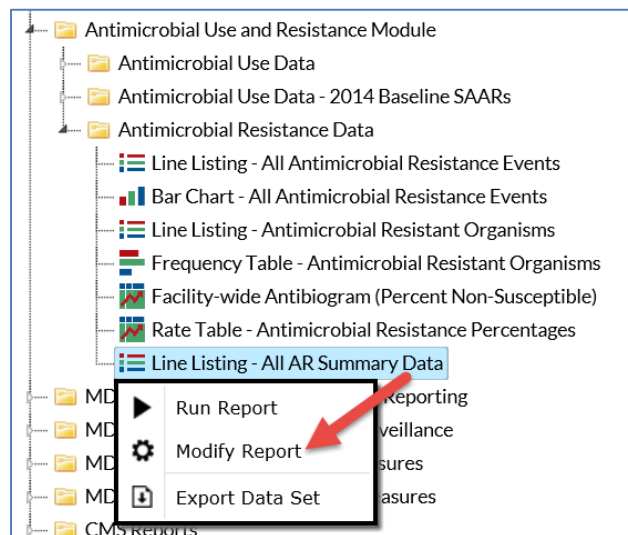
Antimicrobial Use and Resistance Module

Antimicrobial Use Data

Antimicrobial Use Data - 2014 Baseline SAARs

Antimicrobial Resistance Data

Line Listing - All Antimicrobial Resistance Events

Bar Chart - All Antimicrobial Resistance Events

Line Listing - Antimicrobial Resistant Organisms

Frequency Table - Antimicrobial Resistant Organisms

Facility-wide Antibiogram (Percent Non-Susceptible)

Rate Table - Antimicrobial Resistance Percentages

Line Listing - All AR Summary Data

MD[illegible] Reporting

MD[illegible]veillance

MD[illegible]sures

MD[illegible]asures

CMS Reports

Run Report

Modify Report

Export Data Set